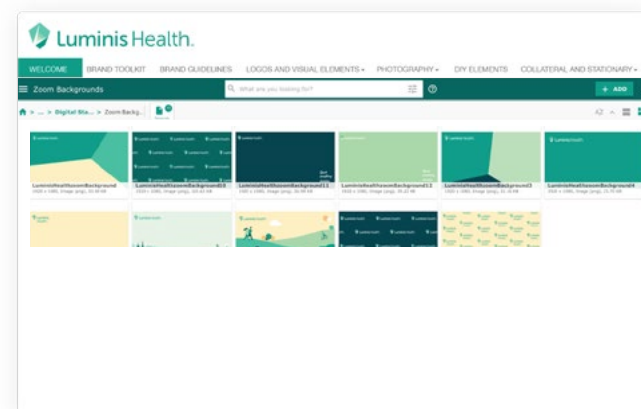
Luminis Health.

WELCOME BRAND TOOLKIT BRAND GUIDELINES LOGOS AND VISUAL ELEMENTS PHOTOGRAPHY DIY ELEMENTS COLLATERAL AND STATIONARY

Zoom Backgrounds

What are you looking for?

+ ADD

> ... > Digital Sta... > Zoom Backgr...

LuminisHealthZoomBackground

LuminisHealthZoomBackground10

LuminisHealthZoomBackground11

LuminisHealthZoomBackground12

LuminisHealthZoomBackground3

LuminisHealthZoomBackground4